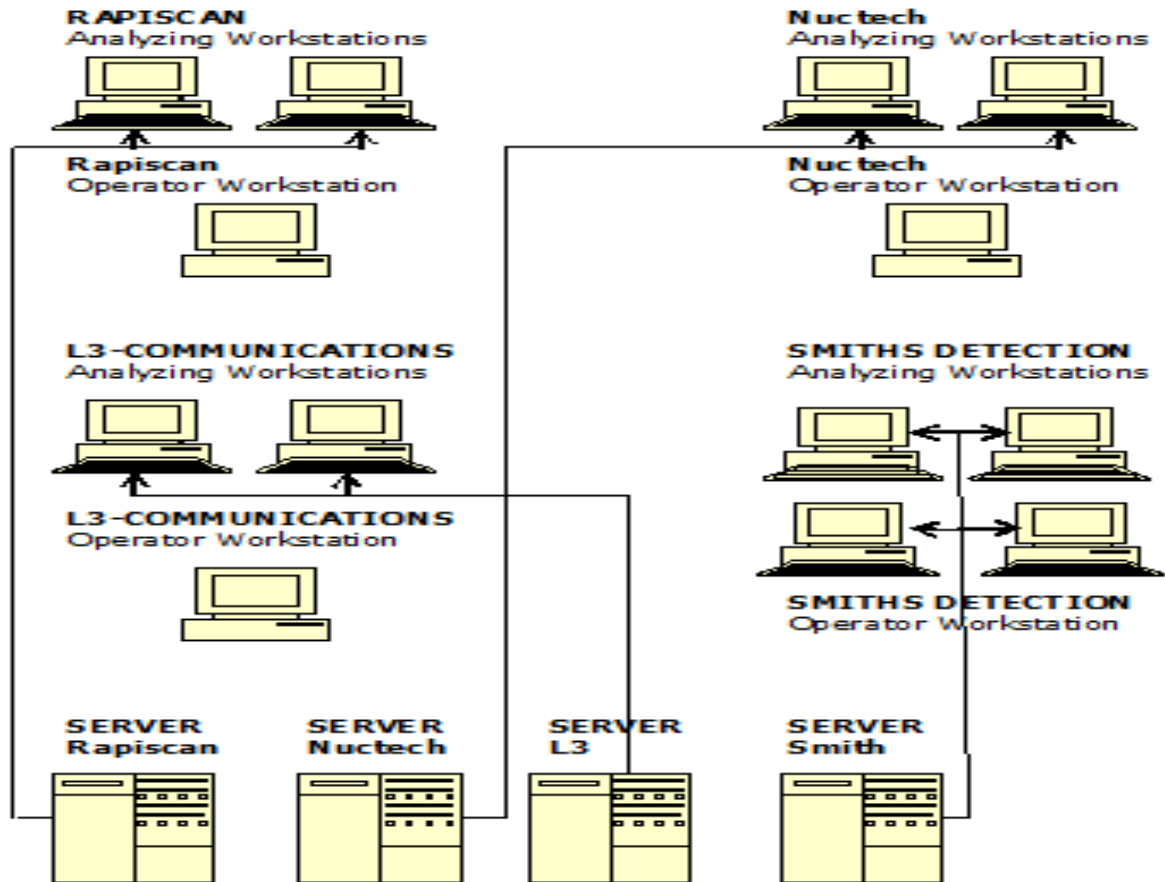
RAPISCAN
Analyzing Workstations

Nuctech
Analyzing Workstations

Rapiscan
Operator Workstation

Nuctech
Operator Workstation

L3-COMMUNICATIONS
Analyzing Workstations

SMITHS DETECTION
Analyzing Workstations

L3-COMMUNICATIONS
Operator Workstation

SMITHS DETECTION
Operator Workstation

SERVER
Rapiscan

SERVER
Nuctech

SERVER
L3

SERVER
Smith